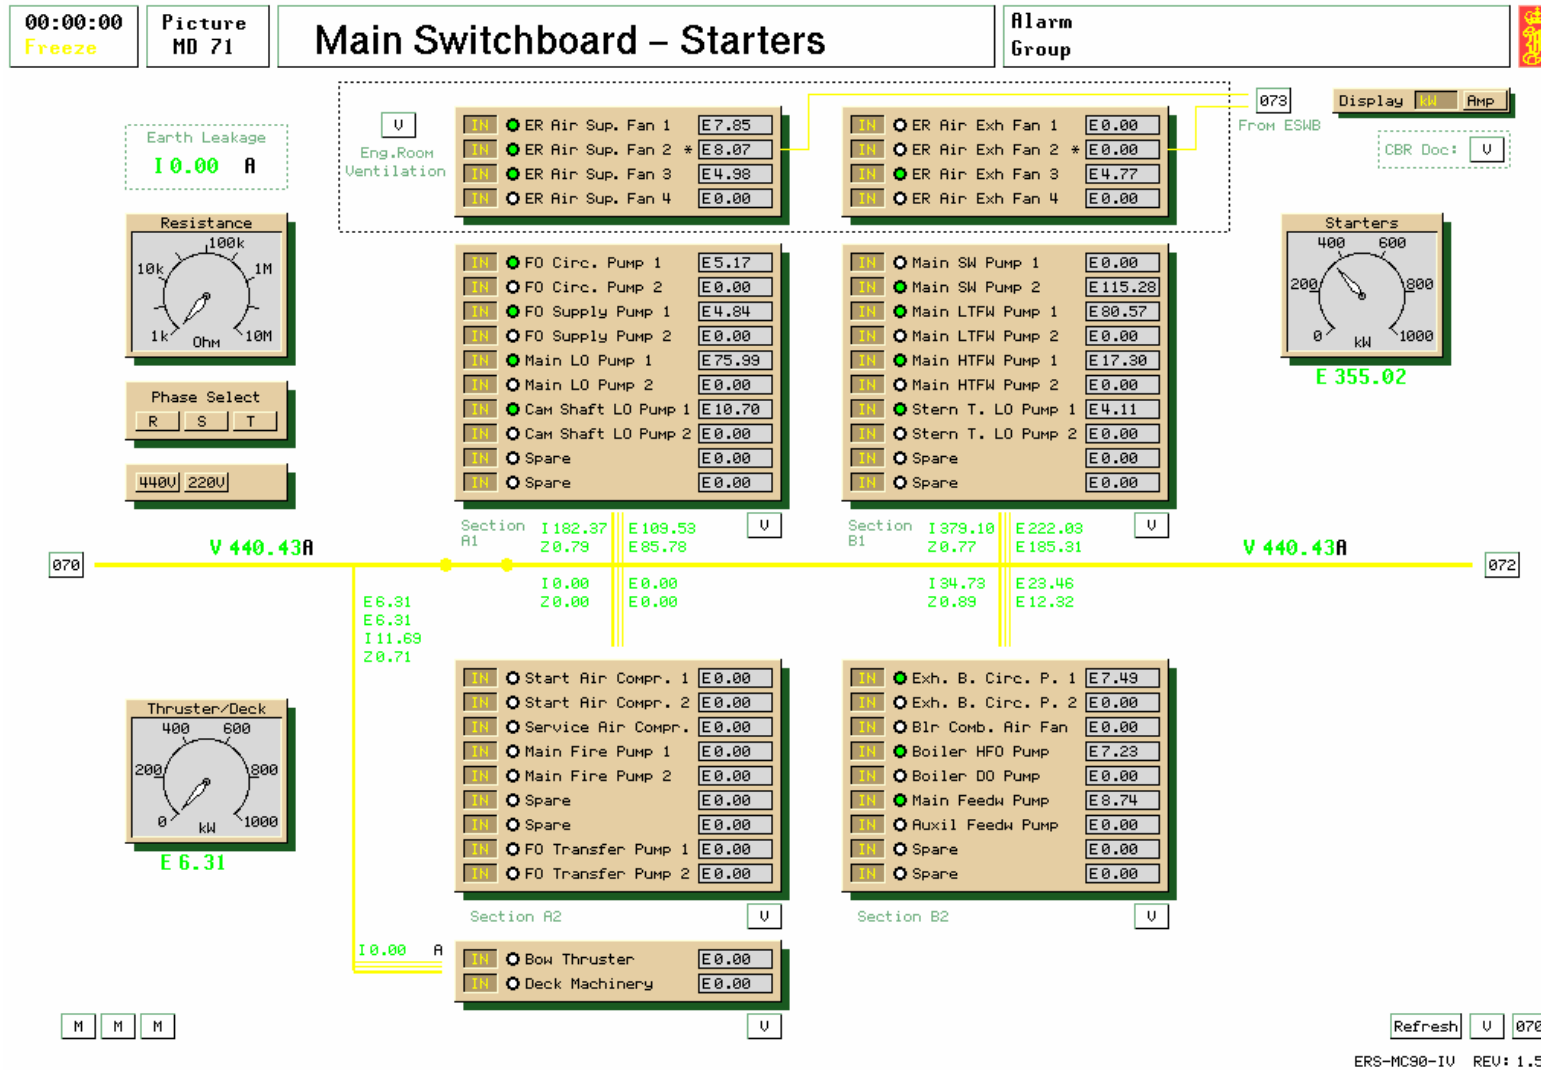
00:00:00
Freeze

Picture
MD 71

Main Switchboard – Starters

Alarm
Group

Earth Leakage
I 0.00 A

Resistance
100k
10k
1M
1k
Ohm
10M

Phase Select
R S T

440V 220V

V
Eng.Room
Ventilation

| | | |
|---|---|---|
| IN | ER Air Sup. Fan 1 | E 7.85 |
| IN | ER Air Sup. Fan 2 * | E 8.07 |
| IN | ER Air Sup. Fan 3 | E 4.98 |
| IN | ER Air Sup. Fan 4 | E 0.00 |

| | | |
|---|---|---|
| IN | ER Air Exh Fan 1 | E 0.00 |
| IN | ER Air Exh Fan 2 * | E 0.00 |
| IN | ER Air Exh Fan 3 | E 4.77 |
| IN | ER Air Exh Fan 4 | E 0.00 |

073
From ESWB

Display kW Amp

CBR Doc: V

| | | |
|---|---|---|
| IN | FO Circ. Pump 1 | E 5.17 |
| IN | FO Circ. Pump 2 | E 0.00 |
| IN | FO Supply Pump 1 | E 4.84 |
| IN | FO Supply Pump 2 | E 0.00 |
| IN | Main LO Pump 1 | E 75.99 |
| IN | Main LO Pump 2 | E 0.00 |
| IN | Cam Shaft LO Pump 1 | E 10.70 |
| IN | Cam Shaft LO Pump 2 | E 0.00 |
| IN | Spare | E 0.00 |
| IN | Spare | E 0.00 |

| | | |
|---|---|---|
| IN | Main SW Pump 1 | E 0.00 |
| IN | Main SW Pump 2 | E 115.28 |
| IN | Main LTFW Pump 1 | E 80.57 |
| IN | Main LTFW Pump 2 | E 0.00 |
| IN | Main HTFW Pump 1 | E 17.30 |
| IN | Main HTFW Pump 2 | E 0.00 |
| IN | Stern T. LO Pump 1 | E 4.11 |
| IN | Stern T. LO Pump 2 | E 0.00 |
| IN | Spare | E 0.00 |
| IN | Spare | E 0.00 |

Starters
400 600
200 800
0 kW 1000
E 355.02

Section A1 I 182.37 E 109.53 V
Z 0.79 E 85.78

Section B1 I 379.10 E 222.03 V
Z 0.77 E 185.31

070 V 440.43A V 440.43A 072

I 0.00 E 0.00
Z 0.00 E 0.00

I 34.73 E 23.46
Z 0.89 E 12.32

E 6.31
E 6.31
I 11.69
Z 0.71

| | | |
|---|---|---|
| IN | Start Air Compr. 1 | E 0.00 |
| IN | Start Air Compr. 2 | E 0.00 |
| IN | Service Air Compr. | E 0.00 |
| IN | Main Fire Pump 1 | E 0.00 |
| IN | Main Fire Pump 2 | E 0.00 |
| IN | Spare | E 0.00 |
| IN | Spare | E 0.00 |
| IN | FO Transfer Pump 1 | E 0.00 |
| IN | FO Transfer Pump 2 | E 0.00 |

| | | |
|---|---|---|
| IN | Exh. B. Circ. P. 1 | E 7.49 |
| IN | Exh. B. Circ. P. 2 | E 0.00 |
| IN | Blr Comb. Air Fan | E 0.00 |
| IN | Boiler HFO Pump | E 7.23 |
| IN | Boiler DO Pump | E 0.00 |
| IN | Main Feedw Pump | E 8.74 |
| IN | Auxil Feedw Pump | E 0.00 |
| IN | Spare | E 0.00 |
| IN | Spare | E 0.00 |

Thruster/Deck
400 600
200 800
0 kW 1000
E 6.31

Section A2 V
Section B2 V

I 0.00 A

| | | |
|---|---|---|
| IN | Bow Thruster | E 0.00 |
| IN | Deck Machinery | E 0.00 |

V

M M M

Refresh V 070

ERS-MC90-IV REV: 1.5